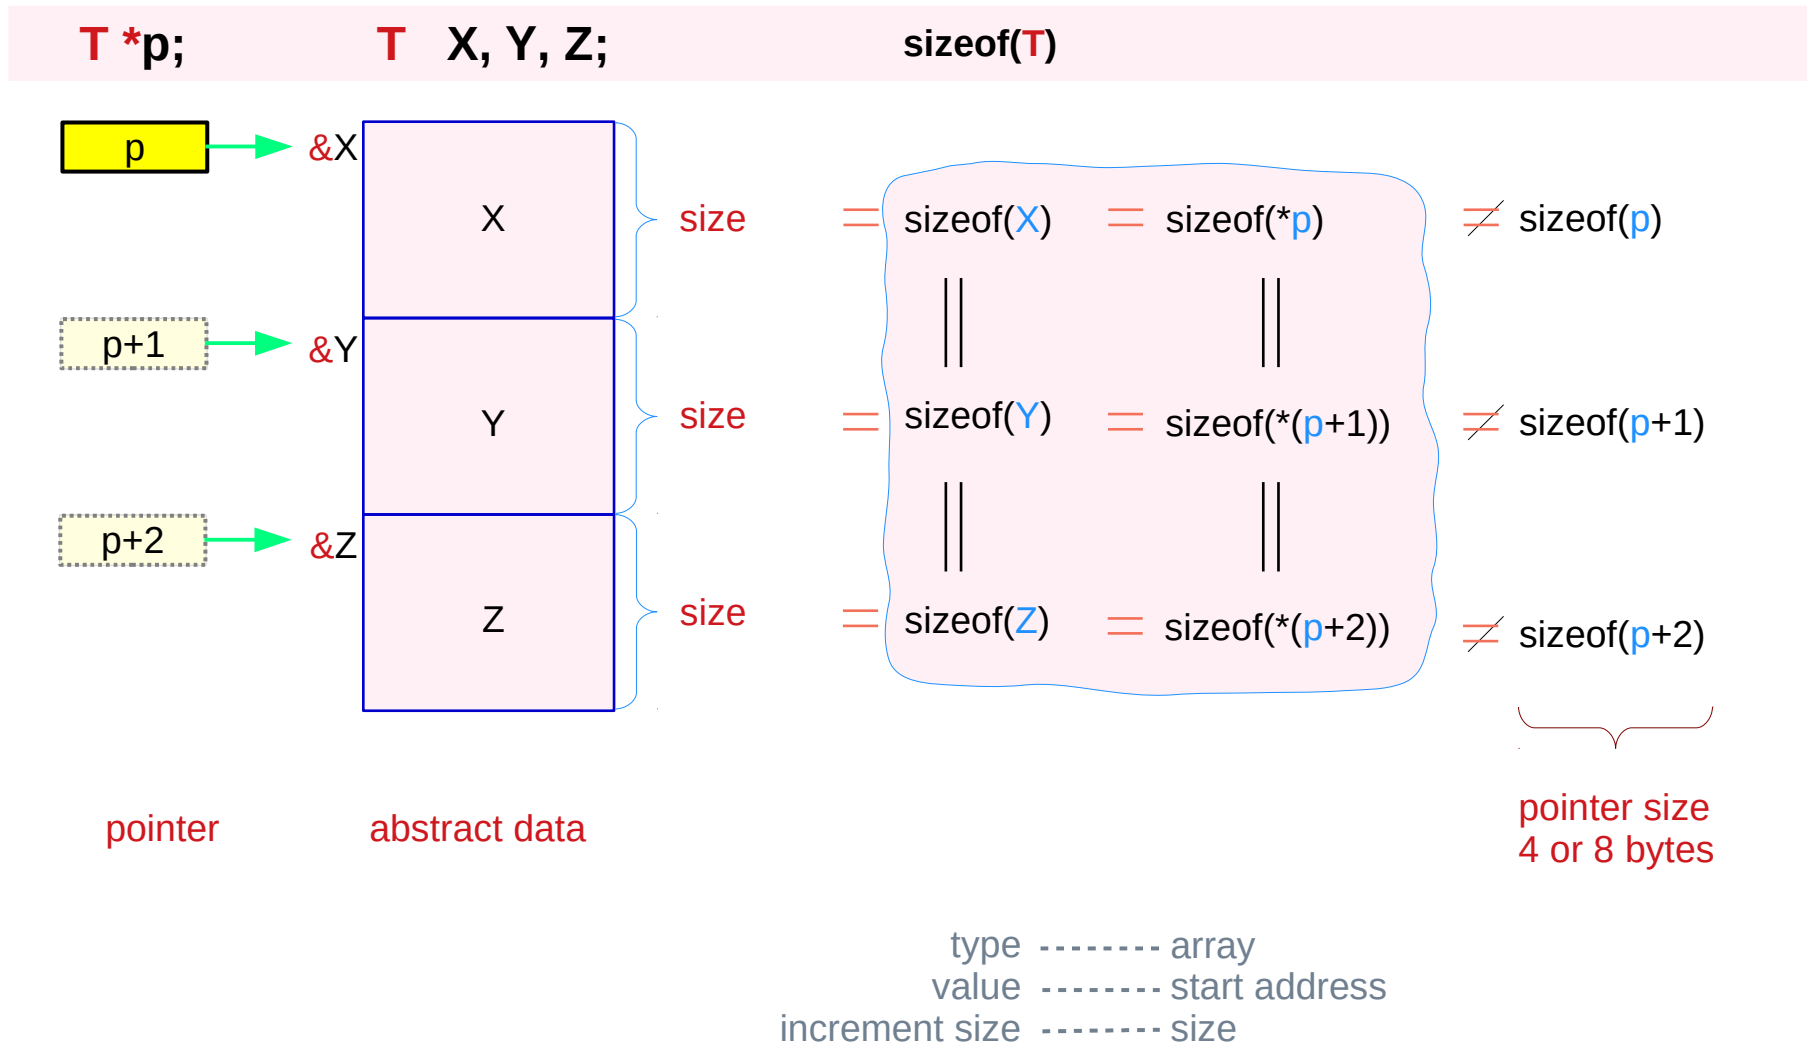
T *p;          T   X, Y, Z;          sizeof(T)

p          &X
p+1          &Y
p+2          &Z

X
Y
Z

size          = sizeof(X)   = sizeof(*p)          ≠ sizeof(p)

||          ||

size          = sizeof(Y)   = sizeof(*(p+1))          ≠ sizeof(p+1)

||          ||

size          = sizeof(Z)   = sizeof(*(p+2))          ≠ sizeof(p+2)

pointer          abstract data          pointer size
4 or 8 bytes

type -------- array
value -------- start address
increment size -------- size